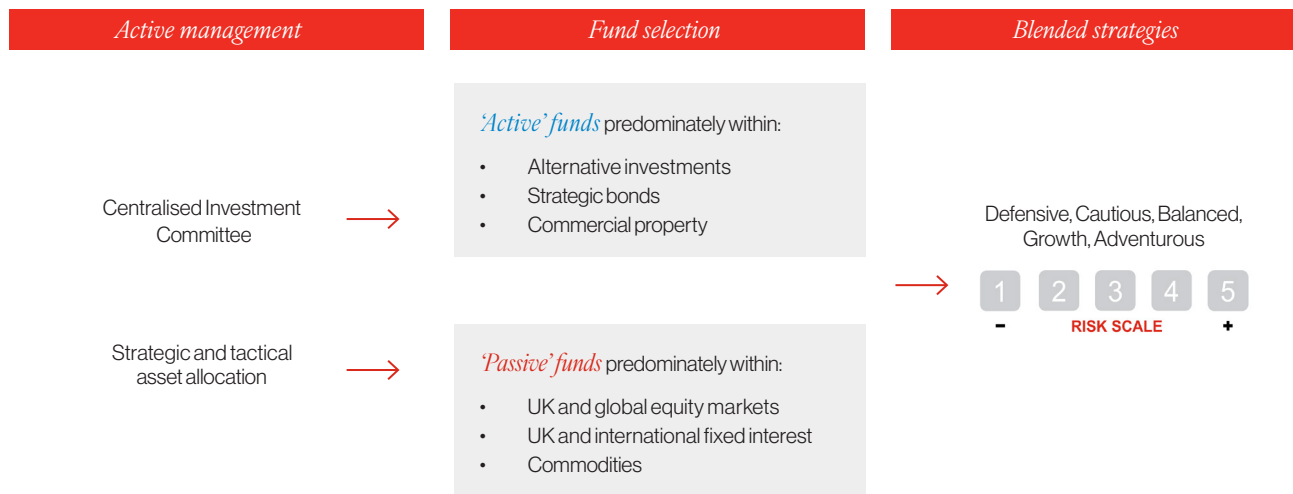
Active management

Fund selection

Blended strategies

Centralised Investment Committee

Strategic and tactical asset allocation

'Active' funds predominately within:

- Alternative investments
- Strategic bonds
- Commercial property

'Passive' funds predominately within:

- UK and global equity markets
- UK and international fixed interest
- Commodities

Defensive, Cautious, Balanced, Growth, Adventurous

1 2 3 4 5

- RISK SCALE +